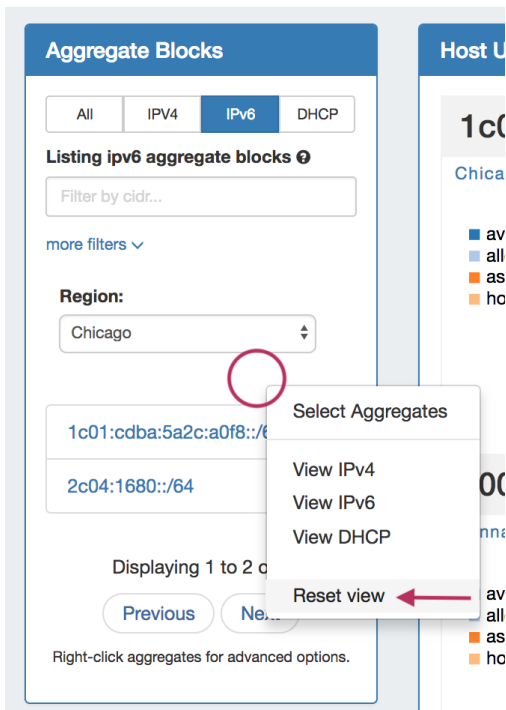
Aggregate Blocks

All IPV4 IPv6 DHCP

Listing ipv6 aggregate blocks

Filter by cidr...

more filters

Region:

Chicago

1c01:cdba:5a2c:a0f8::/6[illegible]

2c04:1680::/64

Displaying 1 to 2 o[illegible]

Previous Ne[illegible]

Right-click aggregates for advanced options.

Select Aggregates

View IPv4

View IPv6

View DHCP

Reset view

Host U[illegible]

1c0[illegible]

Chica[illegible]

av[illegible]
all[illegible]
as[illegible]
ho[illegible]

00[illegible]

nna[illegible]

av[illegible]
all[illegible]
as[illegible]
ho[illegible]